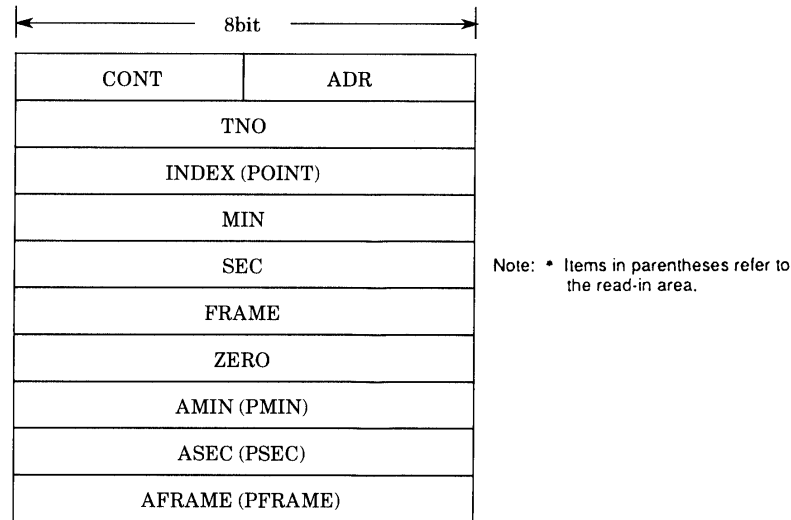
8bit

| CONT | ADR |
|---|---|
| TNO | |
| INDEX (POINT) | |
| MIN | |
| SEC | |
| FRAME | |
| ZERO | |
| AMIN (PMIN) | |
| ASEC (PSEC) | |
| AFRAME (PFRAME) | |

Note: * Items in parentheses refer to the read-in area.